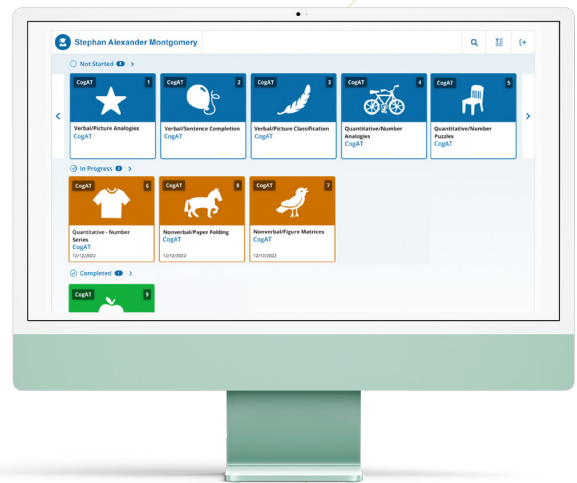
Stephan Alexander Montgomery

Not Started 5 >

CogAT 1
Verbal/Picture Analogies
CogAT

CogAT 2
Verbal/Sentence Completion
CogAT

CogAT 3
Verbal/Picture Classification
CogAT

CogAT 4
Quantitative/Number Analogies
CogAT

CogAT 5
Quantitative/Number Puzzles
CogAT

In Progress 3 >

CogAT 6
Quantitative - Number Series
CogAT
12/12/2022

CogAT 8
Nonverbal/Paper Folding
CogAT
12/12/2022

CogAT 7
Nonverbal/Figure Matrices
CogAT
12/12/2022

Completed 1 >

CogAT 9